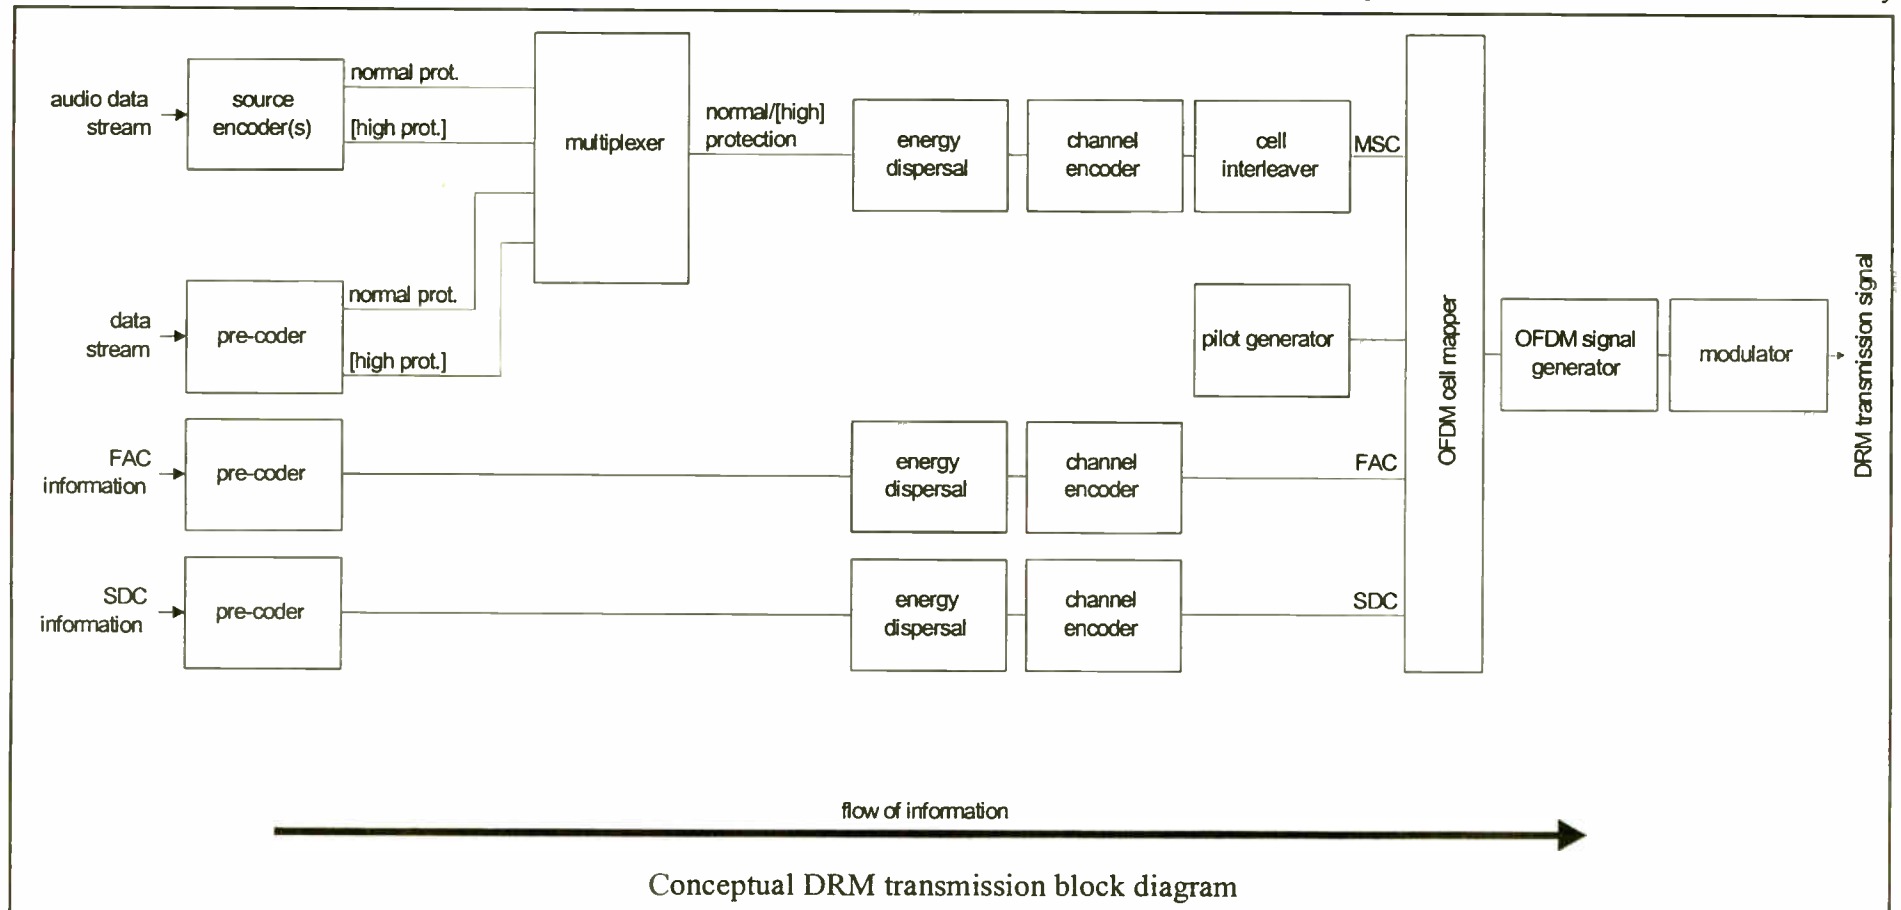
audio data stream

source encoder(s)

normal prot.

[high prot.]

multiplexer

normal/[high] protection

energy dispersal

channel encoder

cell interleaver

MSC

data stream

pre-coder

normal prot.

[high prot.]

pilot generator

OFDM cell mapper

OFDM signal generator

modulator

DRM transmission signal

FAC information

pre-coder

energy dispersal

channel encoder

FAC

SDC information

pre-coder

energy dispersal

channel encoder

SDC

flow of information

Conceptual DRM transmission block diagram